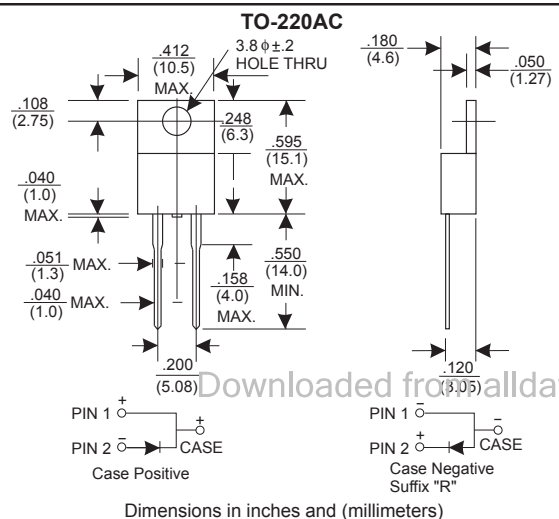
TO-220AC

.412 (10.5) MAX.

3.8 ϕ ±.2 HOLE THRU

.180 (4.6)

.050 (1.27)

.108 (2.75)

.248 (6.3)

.595 (15.1) MAX.

.040 (1.0) MAX.

.051 (1.3) MAX.

.040 (1.0) MAX.

.158 (4.0) MAX.

.550 (14.0) MIN.

.200 (5.08)

.120 (3.05)

Downloaded from allda

PIN 1 +

PIN 2 −

+ CASE

Case Positive

PIN 1 −

PIN 2 +

− CASE

Case Negative Suffix "R"

Dimensions in inches and (millimeters)